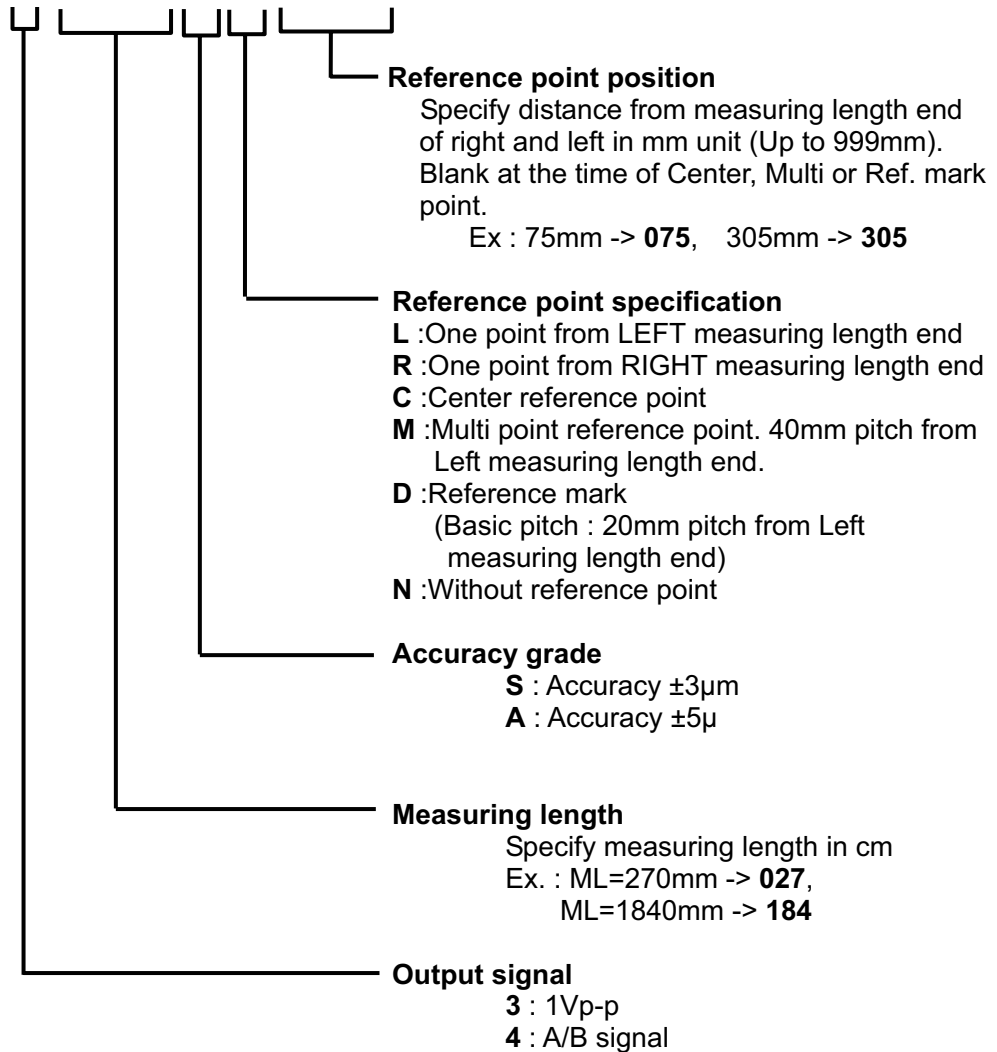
Reference point position
Specify distance from measuring length end of right and left in mm unit (Up to 999mm). Blank at the time of Center, Multi or Ref. mark point.
Ex : 75mm -> 075, 305mm -> 305

Reference point specification
L :One point from LEFT measuring length end
R :One point from RIGHT measuring length end
C :Center reference point
M :Multi point reference point. 40mm pitch from Left measuring length end.
D :Reference mark
(Basic pitch : 20mm pitch from Left measuring length end)
N :Without reference point

Accuracy grade
S : Accuracy ±3μm
A : Accuracy ±5μ

Measuring length
Specify measuring length in cm
Ex. : ML=270mm -> 027,
ML=1840mm -> 184

Output signal
3 : 1Vp-p
4 : A/B signal